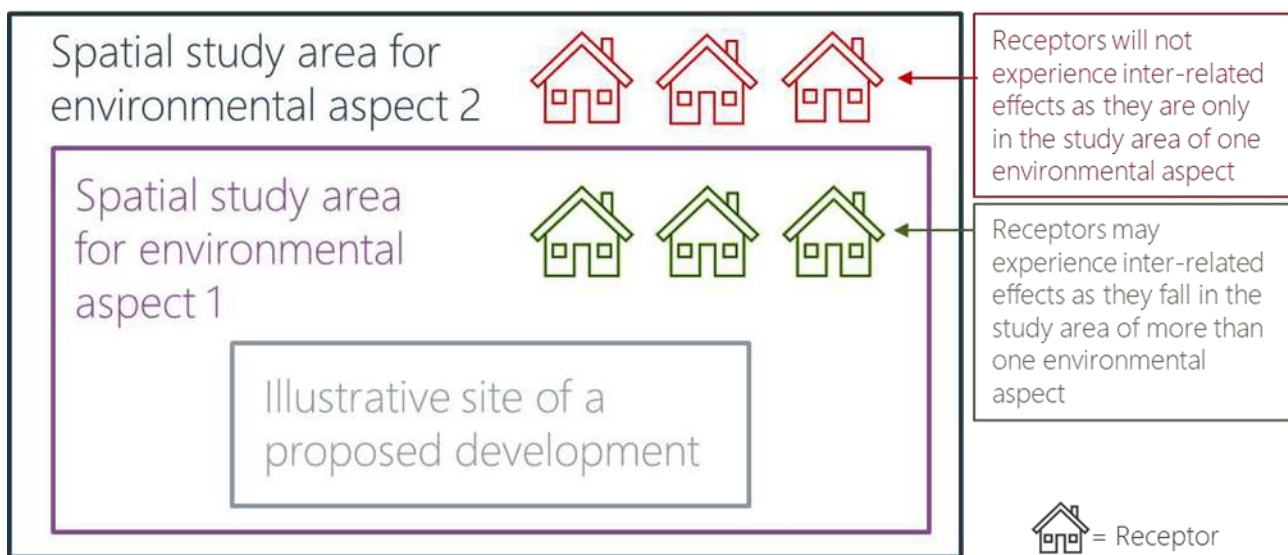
Spatial study area for environmental aspect 2

Spatial study area for environmental aspect 1

Illustrative site of a proposed development

Receptors will not experience inter-related effects as they are only in the study area of one environmental aspect

Receptors may experience inter-related effects as they fall in the study area of more than one environmental aspect

= Receptor